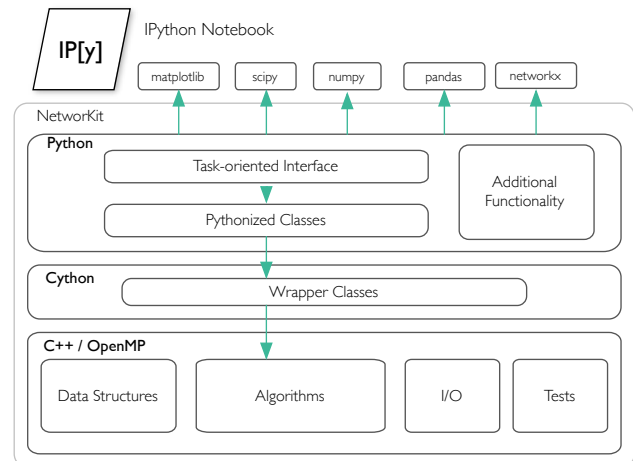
IP[y]

IPython Notebook

matplotlib

scipy

numpy

pandas

networkx

NetworKit

Python

Task-oriented Interface

Pythonized Classes

Additional Functionality

Cython

Wrapper Classes

C++ / OpenMP

Data Structures

Algorithms

I/O

Tests